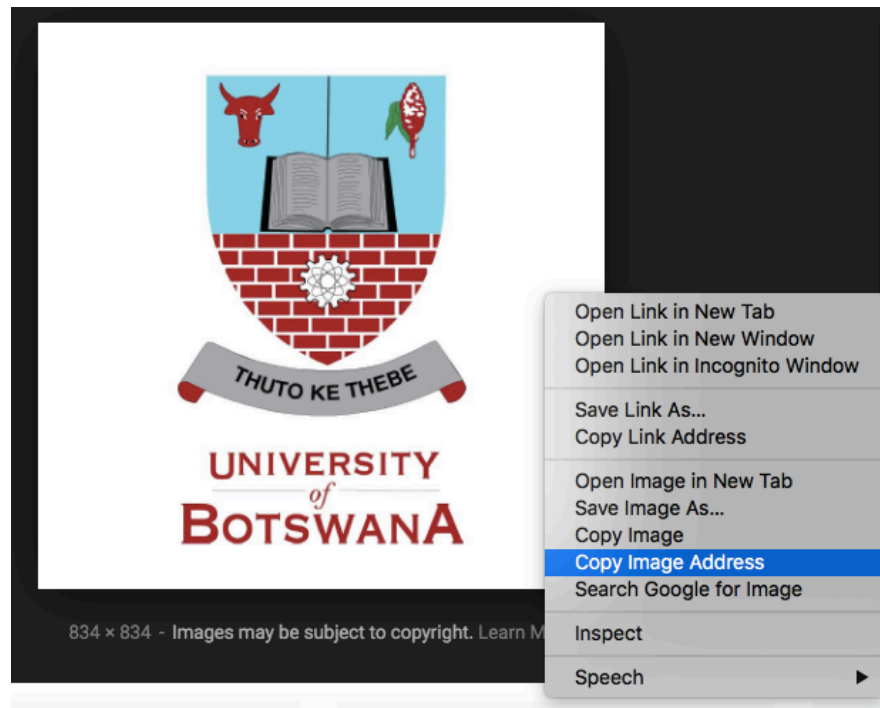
THUTO KE THEBE

UNIVERSITY of BOTSWANA

834 × 834 - Images may be subject to copyright. Learn M

Open Link in New Tab
Open Link in New Window
Open Link in Incognito Window

Save Link As...
Copy Link Address

Open Image in New Tab
Save Image As...
Copy Image
Copy Image Address
Search Google for Image

Inspect

Speech